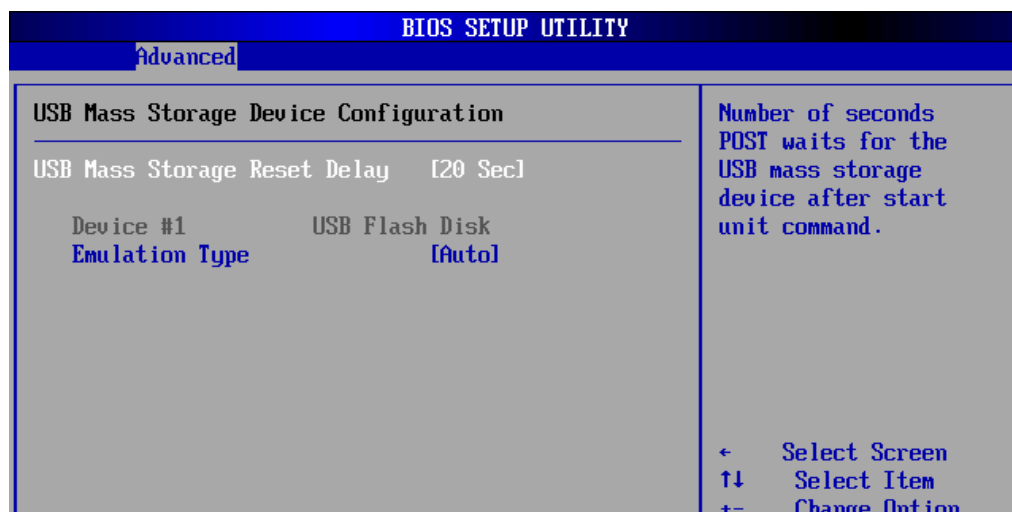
BIOS SETUP UTILITY

Advanced

USB Mass Storage Device Configuration

USB Mass Storage Reset Delay [20 Sec]

Device #1 USB Flash Disk
Emulation Type [Auto]

Number of seconds POST waits for the USB mass storage device after start unit command.

← Select Screen
↑↓ Select Item
+- Change Option